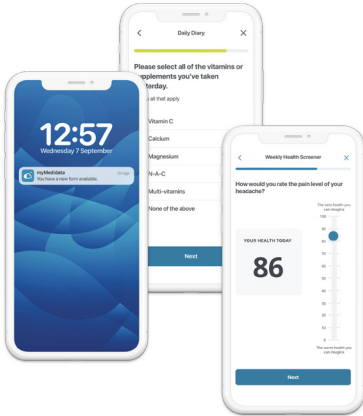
Daily Diary

Please select all of the vitamins or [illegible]pplements you've taken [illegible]terday.

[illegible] all that apply

Vitamin C

Calcium

Magnesium

N-A-C

Multi-vitamins

None of the above

Next

12:57
Wednesday 7 September

myMedidata
You have a new form available.
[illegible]

Weekly Health Screener

How would you rate the pain level of your headache?

The best health you can imagine

100

90

80

70

60

50

40

30

20

10

0

The worst health you can imagine

YOUR HEALTH TODAY

86

Next